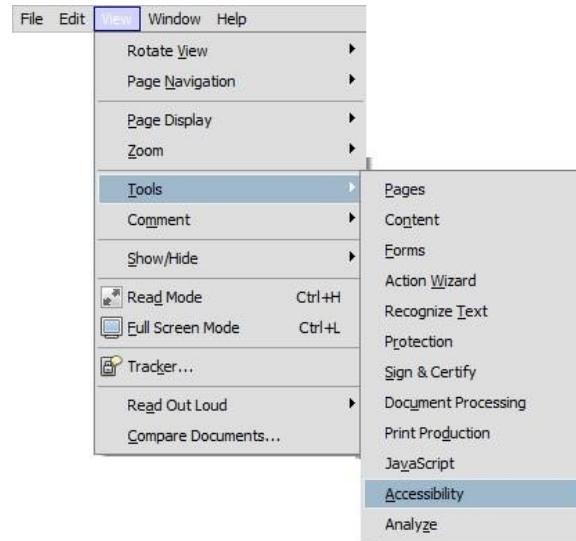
File Edit View Window Help

Rotate View
Page Navigation
Page Display
Zoom
Tools
Comment
Show/Hide
Read Mode Ctrl+H
Full Screen Mode Ctrl+L
Tracker...
Read Out Loud
Compare Documents...

Pages
Content
Forms
Action Wizard
Recognize Text
Protection
Sign & Certify
Document Processing
Print Production
JavaScript
Accessibility
Analyze